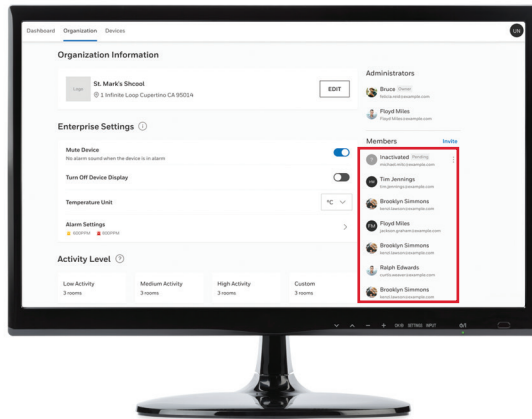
Dashboard Organization Devices

UN

Organization Information

Logo

St. Mark's Shcool

1 Infinite Loop Cupertino CA 95014

EDIT

Enterprise Settings

Mute Device

No alarm sound when the device is in alarm

Turn Off Device Display

Temperature Unit

°C

Alarm Settings

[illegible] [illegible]

Activity Level

Low Activity

3 rooms

Medium Activity

3 rooms

High Activity

3 rooms

Custom

3 rooms

Administrators

Bruce Owner

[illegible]

Floyd Miles

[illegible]

Members

Invite

Inactivated Pending

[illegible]

TJ

Tim Jennings

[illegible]

Brooklyn Simmons

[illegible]

FM

Floyd Miles

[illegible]

Brooklyn Simmons

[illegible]

Ralph Edwards

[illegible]

Brooklyn Simmons

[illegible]

ON/OFF SETTING INPUT